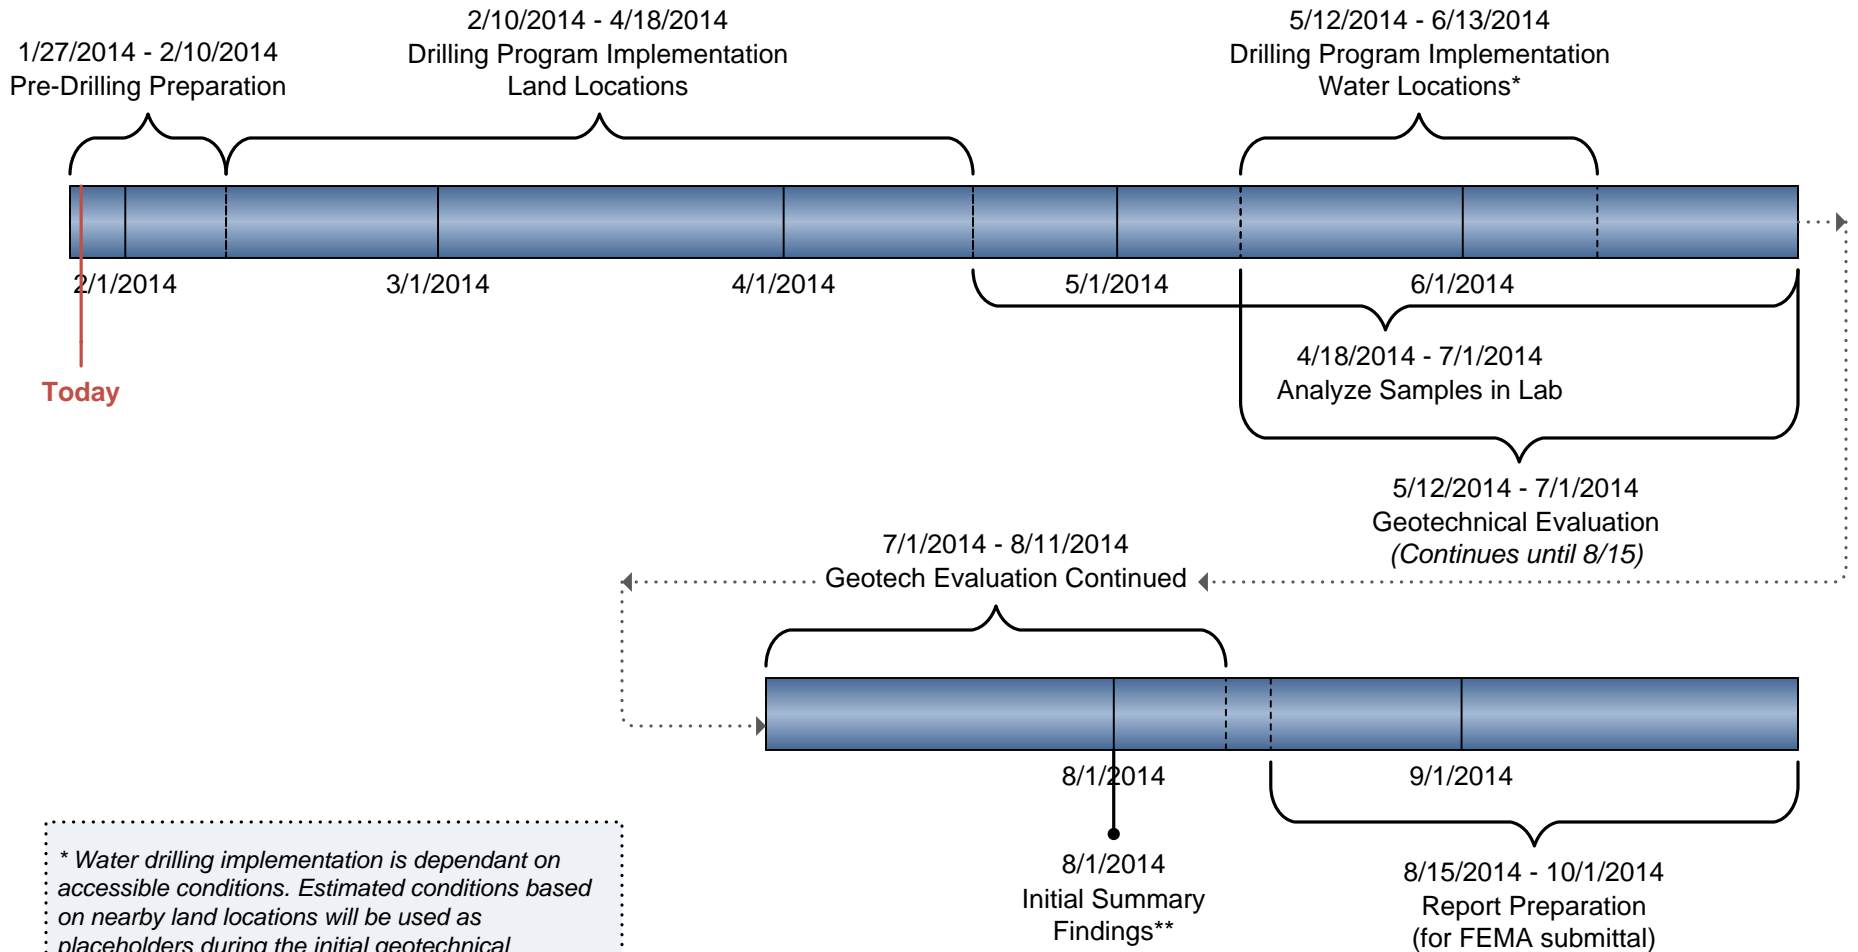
1/27/2014 - 2/10/2014
Pre-Drilling Preparation

2/10/2014 - 4/18/2014
Drilling Program Implementation
Land Locations

5/12/2014 - 6/13/2014
Drilling Program Implementation
Water Locations*

2/1/2014
3/1/2014
4/1/2014
5/1/2014
6/1/2014

Today

4/18/2014 - 7/1/2014
Analyze Samples in Lab

5/12/2014 - 7/1/2014
Geotechnical Evaluation
*(Continues until 8/15)*

7/1/2014 - 8/11/2014
Geotech Evaluation Continued

8/1/2014
9/1/2014

8/1/2014
Initial Summary
Findings**

8/15/2014 - 10/1/2014
Report Preparation
(for FEMA submittal)

* Water drilling implementation is dependant on accessible conditions. Estimated conditions based on nearby land locations will be used as placeholders during the initial geotechnical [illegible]